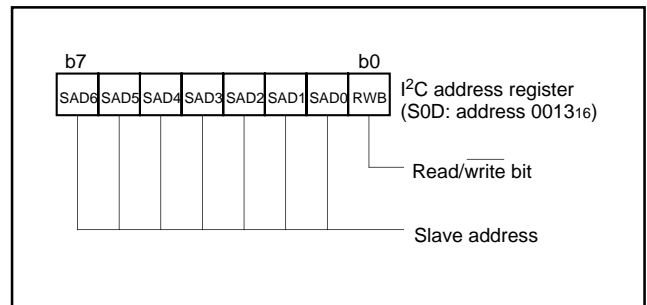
b7 b0

| SAD6 | SAD5 | SAD4 | SAD3 | SAD2 | SAD1 | SAD0 | RWB |
|---|---|---|---|---|---|---|---|

I$^2$C address register (S0D: address $0013_{16}$)

Read/$\overline{\text{write}}$ bit

Slave address